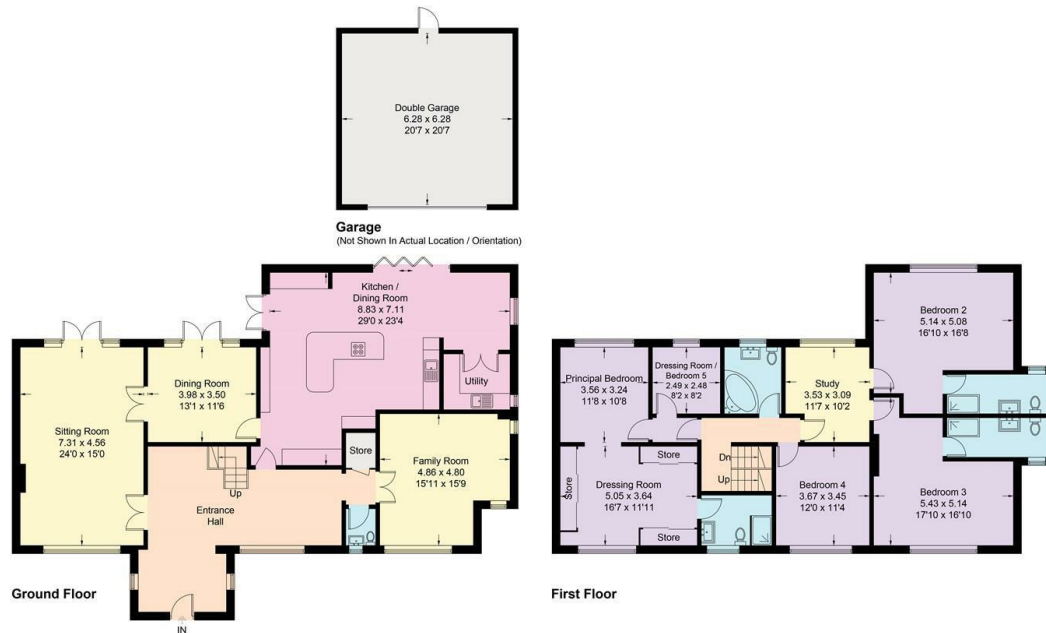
Double Garage
6.28 x 6.28
20'7 x 20'7

Garage
(Not Shown In Actual Location / Orientation)

Kitchen /
Dining Room
8.83 x 7.11
29'0 x 23'4

Utility

Dining Room
3.98 x 3.50
13'1 x 11'6

Sitting Room
7.31 x 4.56
24'0 x 15'0

Store

Family Room
4.86 x 4.80
15'11 x 15'9

Up

Entrance
Hall

IN

Ground Floor

Principal Bedroom
3.56 x 3.24
11'8 x 10'8

Dressing Room /
Bedroom 5
2.49 x 2.48
8'2 x 8'2

Study
3.53 x 3.09
11'7 x 10'2

Bedroom 2
5.14 x 5.08
16'10 x 16'8

Store

Dn

Up

Store

Dressing Room
5.05 x 3.64
16'7 x 11'11

Store

Bedroom 4
3.67 x 3.45
12'0 x 11'4

Bedroom 3
5.43 x 5.14
17'10 x 16'10

First Floor